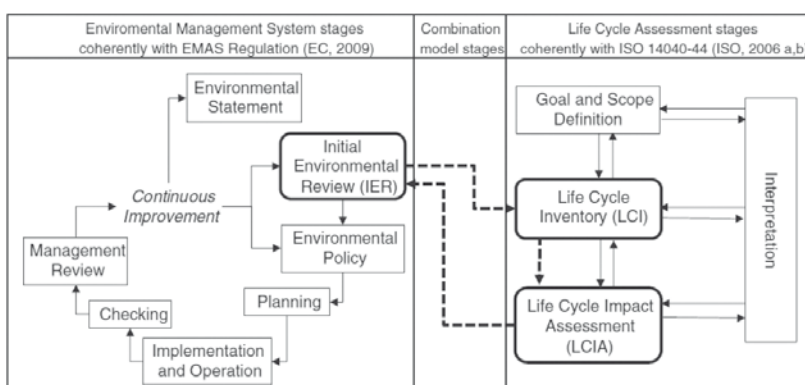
Enviromental Management System stages coherently with EMAS Regulation (EC, 2009)

Combination model stages

Life Cycle Assessment stages coherently with ISO 14040-44 (ISO, 2006 a,b

Environmental Statement

Continuous Improvement

Initial Environmental Review (IER)

Environmental Policy

Management Review

Planning

Checking

Implementation and Operation

Goal and Scope Definition

Life Cycle Inventory (LCI)

Life Cycle Impact Assessment (LCIA)

Interpretation